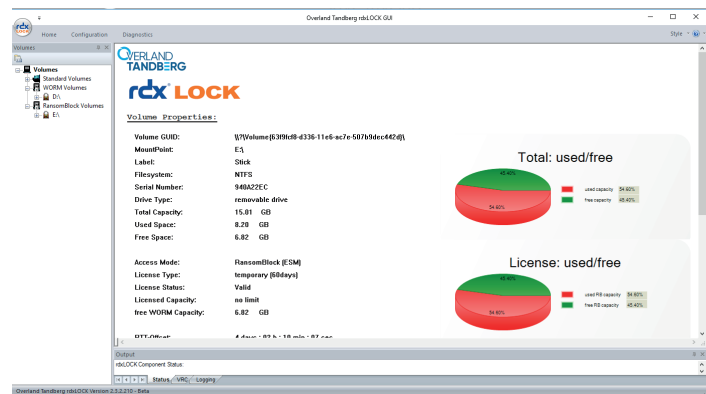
Overland Tandberg rdxLOCK GUI

Home Configuration Diagnostics

Style

Volumes

Volumes
Standard Volumes
WORM Volumes
D:\
RansomBlock Volumes
E:\

OVERLAND TANDBERG

rdx LOCK

Volume Properties:

| | |
|---|---|
| Volume GUID: | \\?\Volume{63f9fcf8-d336-11e6-ac7e-507b9dec442d}\ |
| MountPoint: | E:\ |
| Label: | Stick |
| Filesystem: | NTFS |
| Serial Number: | 940A22EC |
| Drive Type: | removable drive |
| Total Capacity: | 15.01 GB |
| Used Space: | 8.20 GB |
| Free Space: | 6.82 GB |

Total: used/free

45.40%
54.60%
used capacity 54.60%
free capacity 45.40%

| | |
|---|---|
| Access Mode: | RansomBlock (ESM) |
| License Type: | temporary (60days) |
| License Status: | Valid |
| Licensed Capacity: | no limit |
| free WORM Capacity: | 6.82 GB |

License: used/free

45.40%
54.60%
used RB capacity 54.60%
free RB capacity 45.40%

RTT-Offset: 4 days : 02 h : 10 min : 07 sec

Output

rdxLOCK Component Status:

Status VRC Logging

Overland Tandberg rdxLOCK Version 2.3.2.210 - Beta